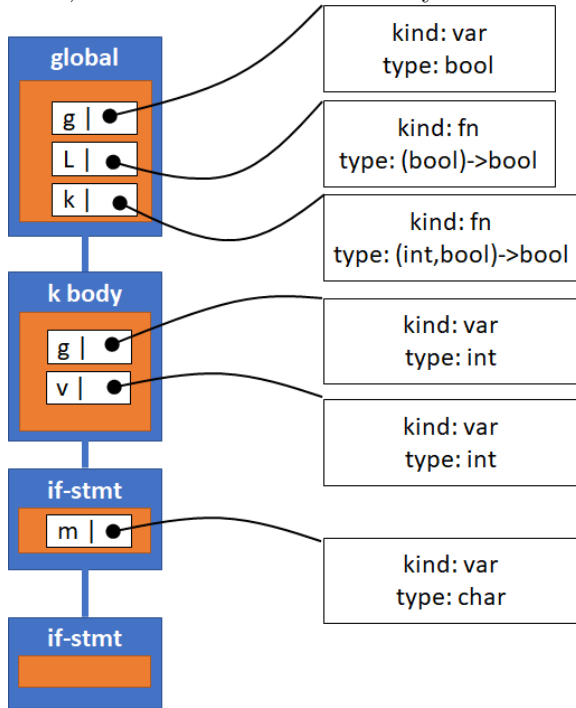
global

g |

L |

k |

kind: var
type: bool

kind: fn
type: (bool)->bool

kind: fn
type: (int,bool)->bool

k body

g |

v |

kind: var
type: int

kind: var
type: int

if-stmt

m |

kind: var
type: char

if-stmt